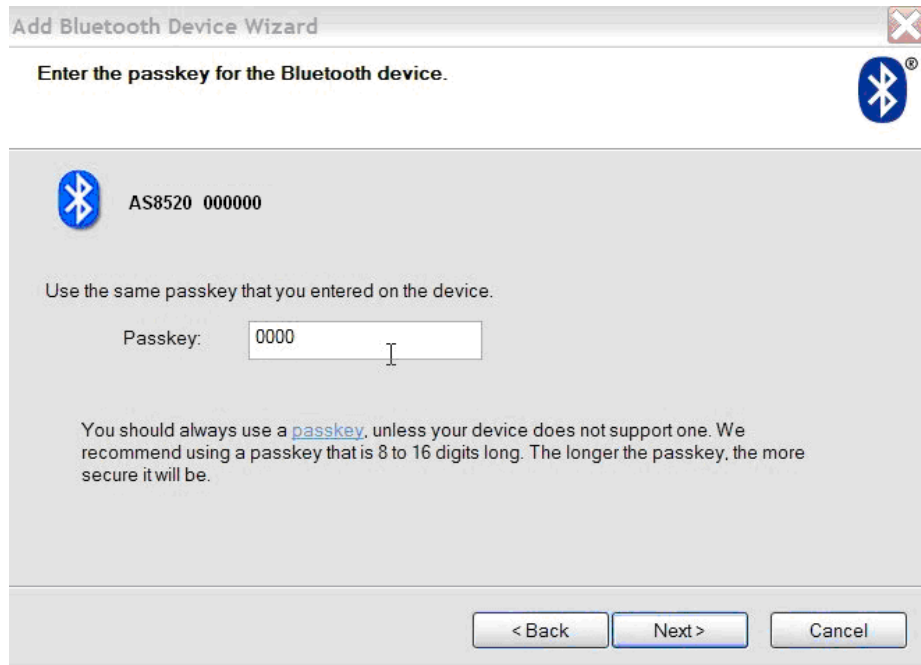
Add Bluetooth Device Wizard

Enter the passkey for the Bluetooth device.

®

AS8520 000000

Use the same passkey that you entered on the device.

Passkey: 0000

You should always use a passkey, unless your device does not support one. We recommend using a passkey that is 8 to 16 digits long. The longer the passkey, the more secure it will be.

< Back Next > Cancel